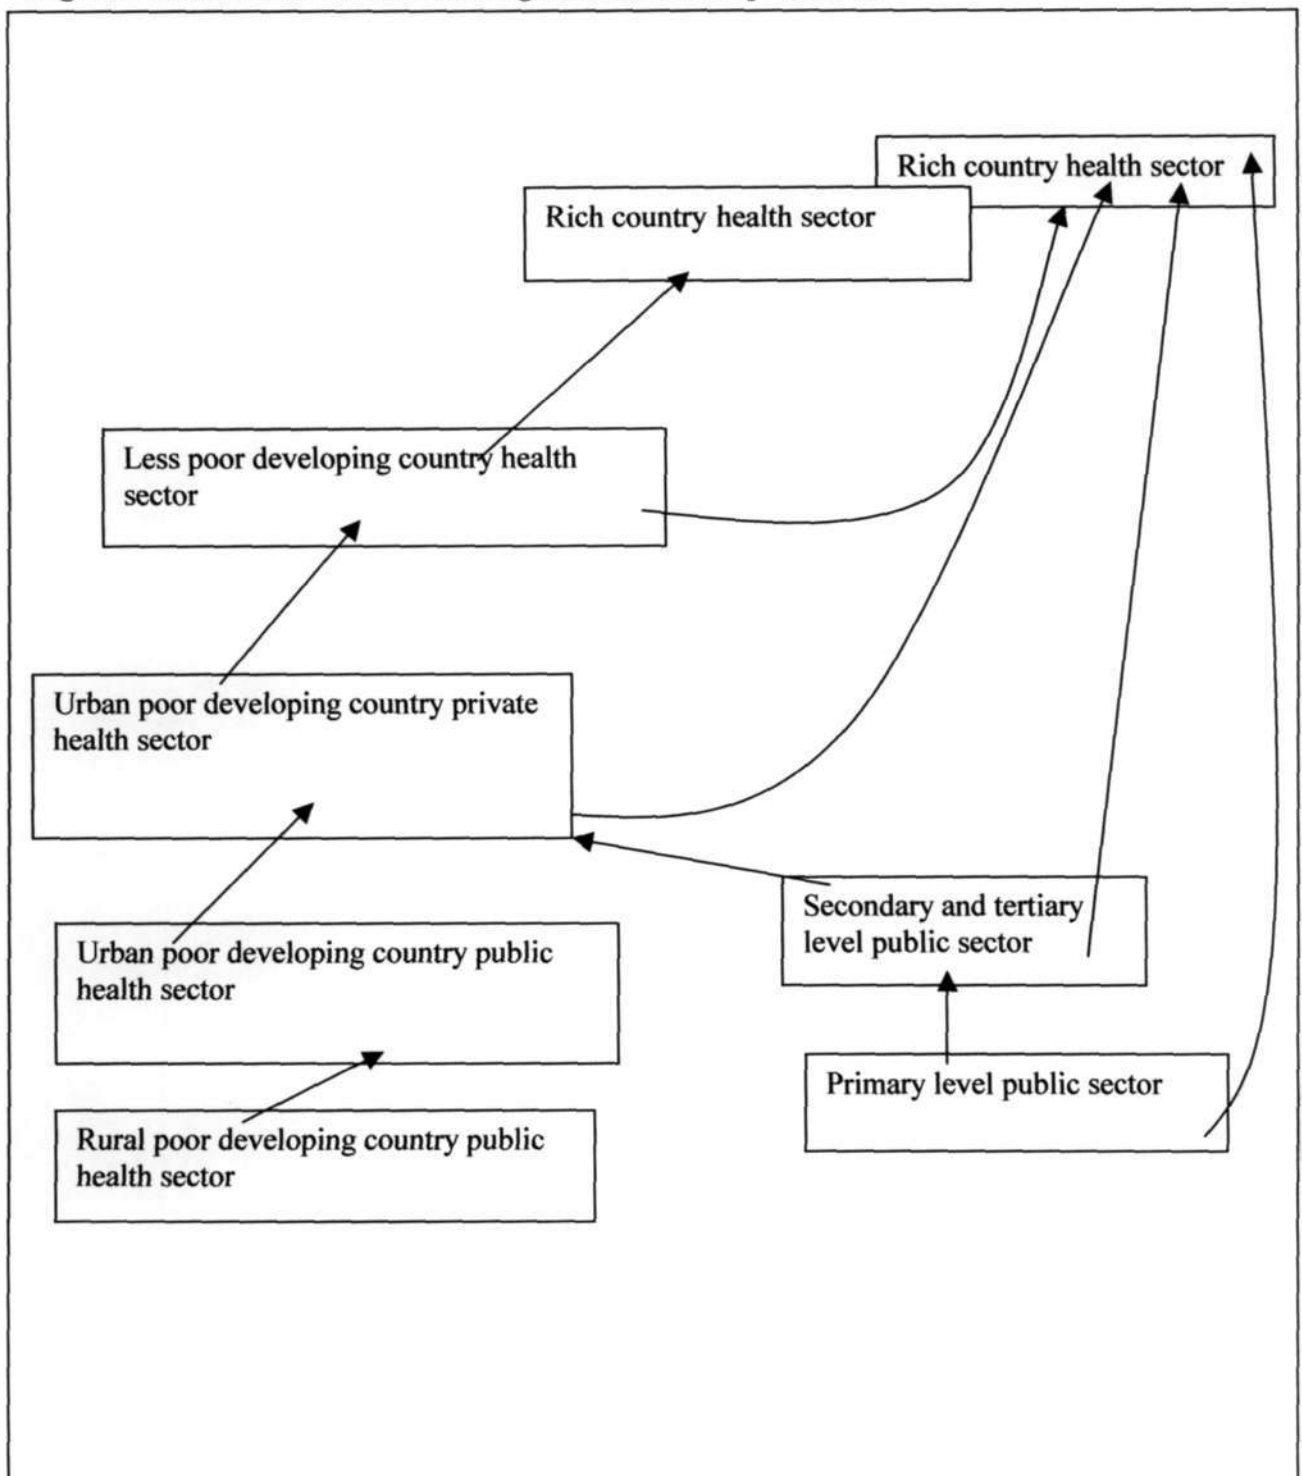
Rich country health sector

Rich country health sector

Less poor developing country health sector

Urban poor developing country private health sector

Secondary and tertiary level public sector

Urban poor developing country public health sector

Primary level public sector

Rural poor developing country public health sector